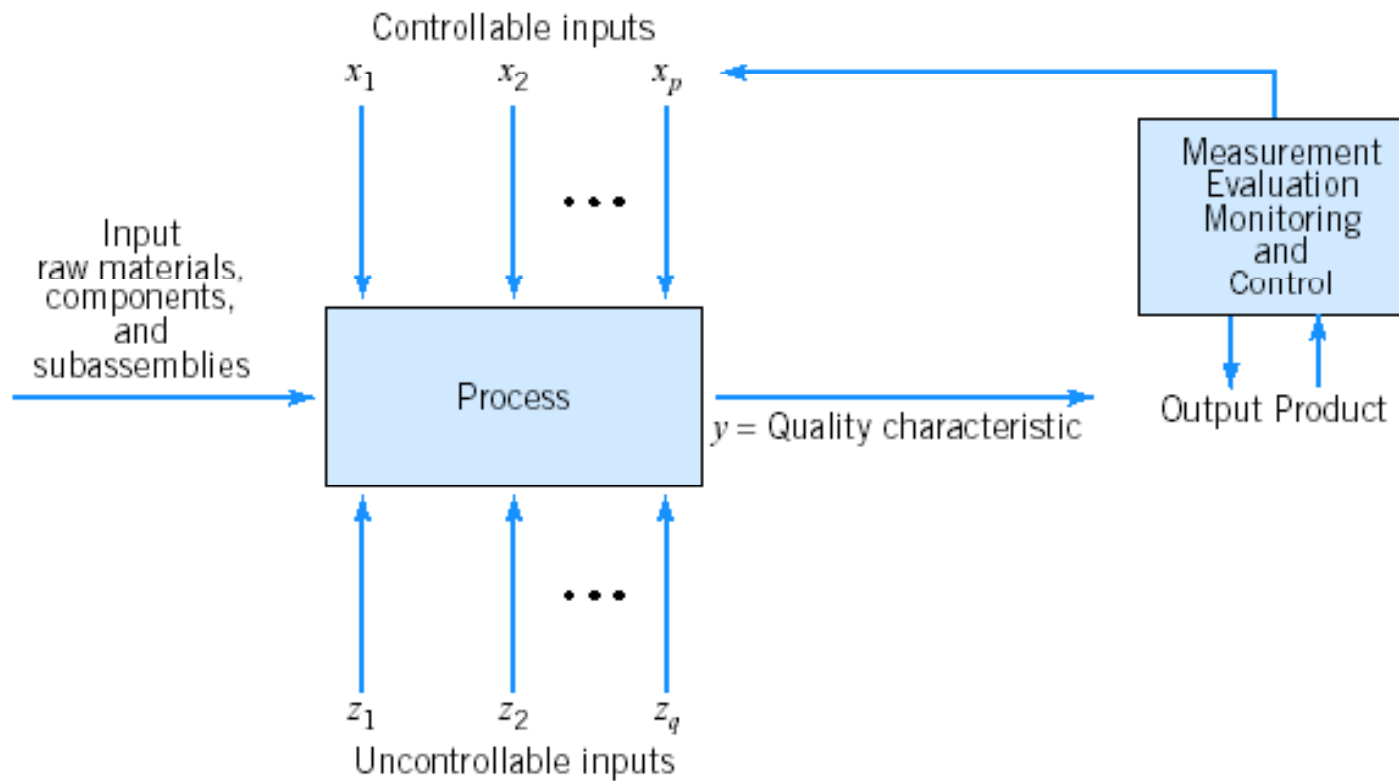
Controllable inputs

$x_1$ $x_2$ $x_p$

Measurement
Evaluation
Monitoring
and
Control

Input
raw materials,
components,
and
subassemblies

Process

$y$ = Quality characteristic

Output Product

$z_1$ $z_2$ $z_q$

Uncontrollable inputs